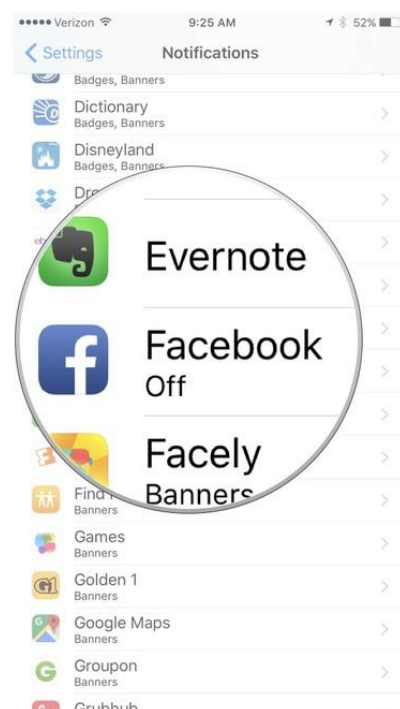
••••• Verizon 9:25 AM 52%

< Settings Notifications

Badges, Banners

Dictionary
Badges, Banners

Disneyland
Badges, Banners

Dr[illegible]

Evernote

Facebook
Off

Facely
Banners

Find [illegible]
Banners

Games
Banners

Golden 1
Banners

Google Maps
Banners

Groupon
Banners

Grubhub